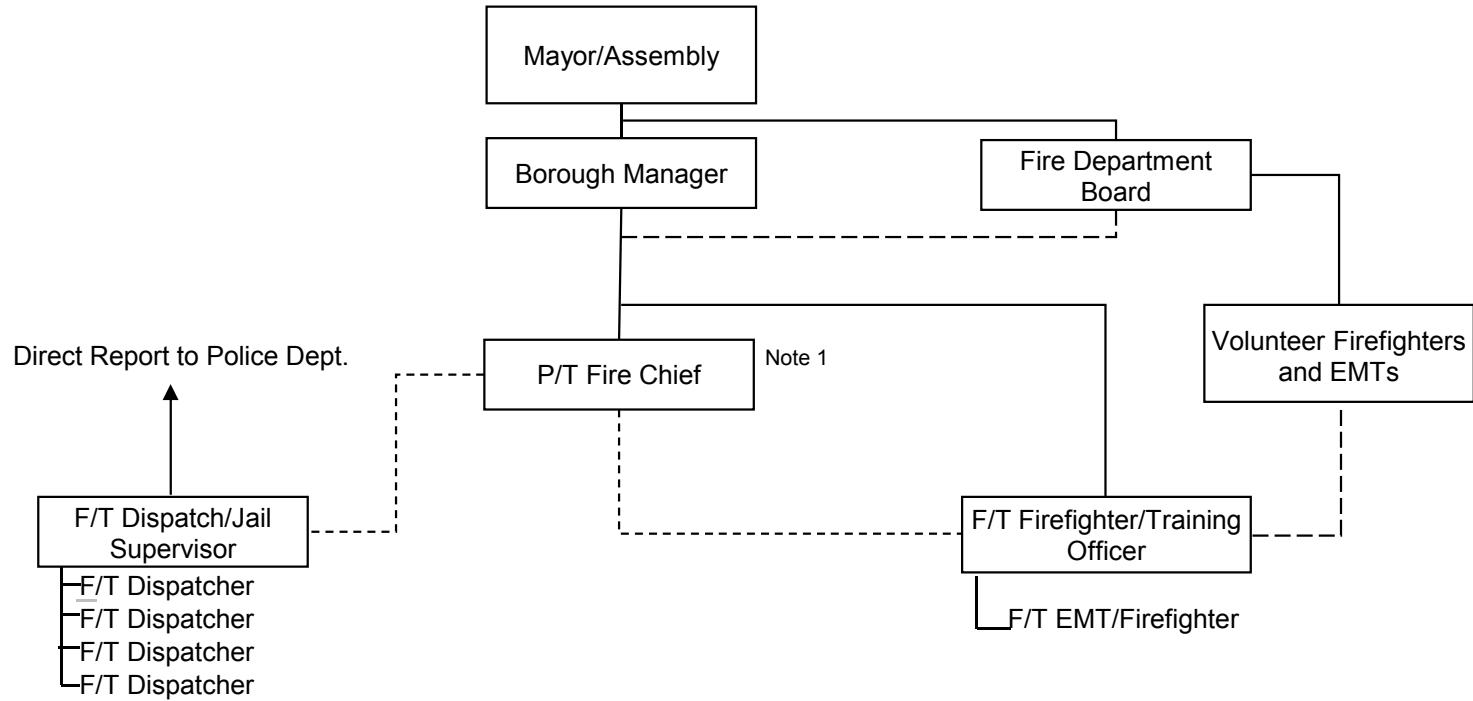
Mayor/Assembly

Borough Manager

Fire Department Board

Volunteer Firefighters and EMTs

Direct Report to Police Dept.

P/T Fire Chief

Note 1

F/T Dispatch/Jail Supervisor

F/T Dispatcher
F/T Dispatcher
F/T Dispatcher
F/T Dispatcher

F/T Firefighter/Training Officer

F/T EMT/Firefighter